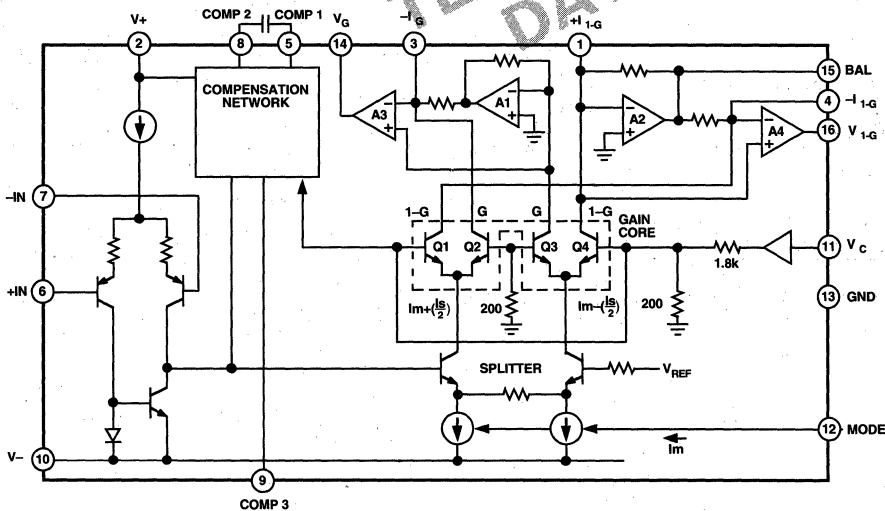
V+
COMP 2
COMP 1
$V_G$
$-I_G$
$+I_{1-G}$
2
8
5
14
3
1
COMPENSATION NETWORK
15
BAL
A3
A1
A2
4
$-I_{1-G}$
A4
16
$V_{1-G}$
–IN
7
1–G
G
G
1–G
GAIN CORE
Q1
Q2
Q3
Q4
+IN
6
1.8k
11
$V_C$
200
200
13
GND
$Im+(\frac{Is}{2})$
$Im-(\frac{Is}{2})$
SPLITTER
$V_{REF}$
12
MODE
Im
V–
10
9
COMP 3